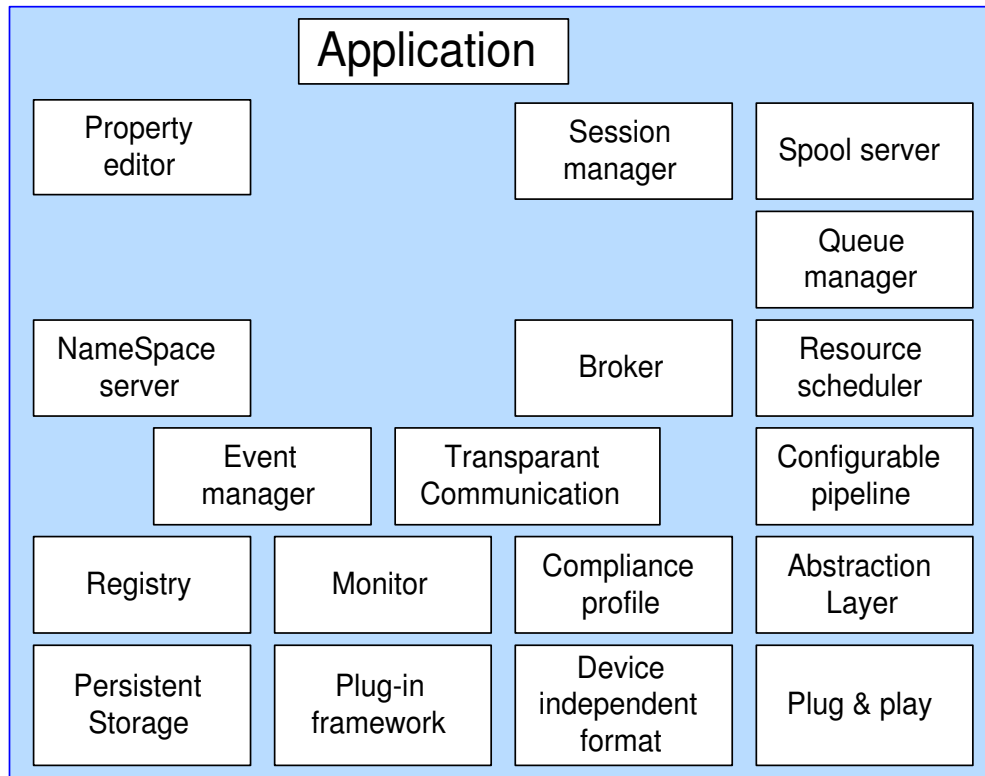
Application

Property editor

Session manager

Spool server

Queue manager

NameSpace server

Broker

Resource scheduler

Event manager

Transparant Communication

Configurable pipeline

Registry

Monitor

Compliance profile

Abstraction Layer

Persistent Storage

Plug-in framework

Device independent format

Plug & play